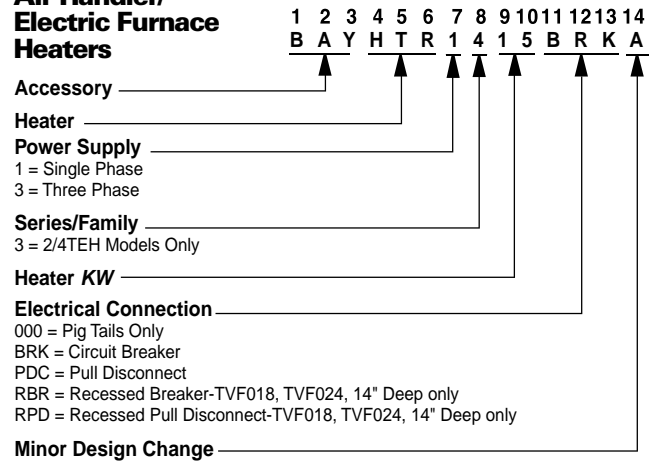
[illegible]
Electric Furnace Heaters

| 1 | 2 | 3 | 4 | 5 | 6 | 7 | 8 | 9 | 10 | 11 | 12 | 13 | 14 |
|---|---|---|---|---|---|---|---|---|---|---|---|---|---|
| B | A | Y | H | T | R | 1 | 4 | 1 | 5 | B | R | K | A |

Accessory

Heater

Power Supply
1 = Single Phase
3 = Three Phase

Series/Family
3 = 2/4TEH Models Only

Heater KW

Electrical Connection
000 = Pig Tails Only
BRK = Circuit Breaker
PDC = Pull Disconnect
RBR = Recessed Breaker-TVF018, TVF024, 14" Deep only
RPD = Recessed Pull Disconnect-TVF018, TVF024, 14" Deep only

Minor Design Change